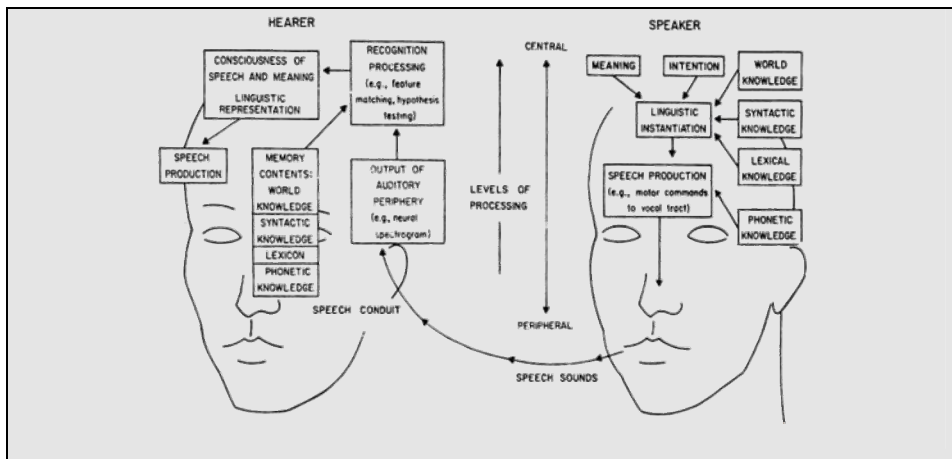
HEARER

SPEAKER

CONSCIOUSNESS OF SPEECH AND MEANING

LINGUISTIC REPRESENTATION

RECOGNITION PROCESSING (e.g., feature matching, hypothesis testing)

CENTRAL

MEANING

INTENTION

WORLD KNOWLEDGE

LINGUISTIC INSTANTIATION

SYNTACTIC KNOWLEDGE

SPEECH PRODUCTION

MEMORY CONTENTS: WORLD KNOWLEDGE

SYNTACTIC KNOWLEDGE

LEXICON

PHONETIC KNOWLEDGE

OUTPUT OF AUDITORY PERIPHERY (e.g., neural spectrogram)

LEVELS OF PROCESSING

LEXICAL KNOWLEDGE

SPEECH PRODUCTION (e.g., motor commands to vocal tract)

PHONETIC KNOWLEDGE

SPEECH CONDUIT

PERIPHERAL

SPEECH SOUNDS